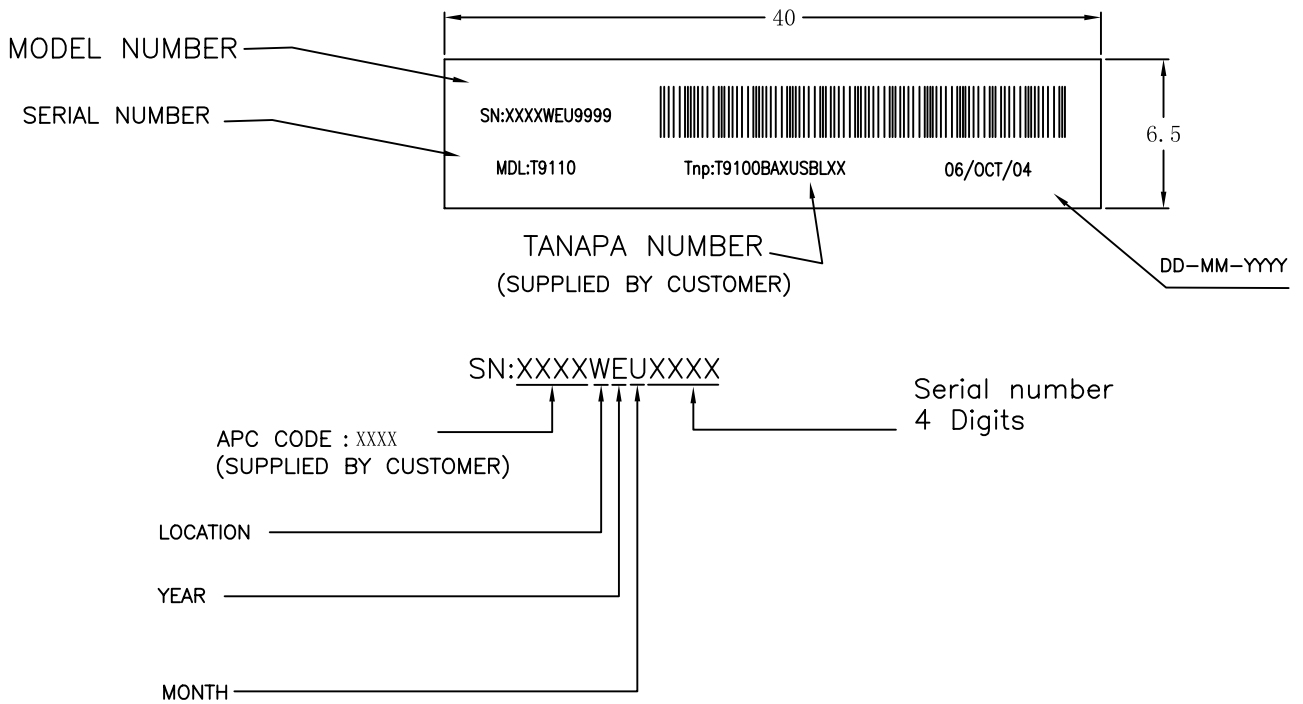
40

MODEL NUMBER

SERIAL NUMBER

SN:XXXXWEU9999

MDL:T9110

Tnp:T9100BAXUSBLXX

06/OCT/04

6.5

TANAPA NUMBER
(SUPPLIED BY CUSTOMER)

DD-MM-YYYY

SN:XXXXWEUXXXX

Serial number
4 Digits

APC CODE : XXXX
(SUPPLIED BY CUSTOMER)

LOCATION

YEAR

MONTH